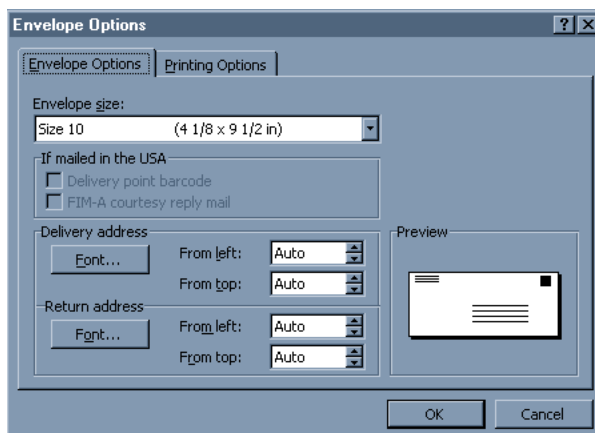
Envelope Options

?

X

Envelope Options

Printing Options

Envelope size:

Size 10 (4 1/8 x 9 1/2 in)

If mailed in the USA

Delivery point barcode

FIM-A courtesy reply mail

Delivery address

Font...

From left: Auto

From top: Auto

Return address

Font...

From left: Auto

From top: Auto

Preview

OK

Cancel